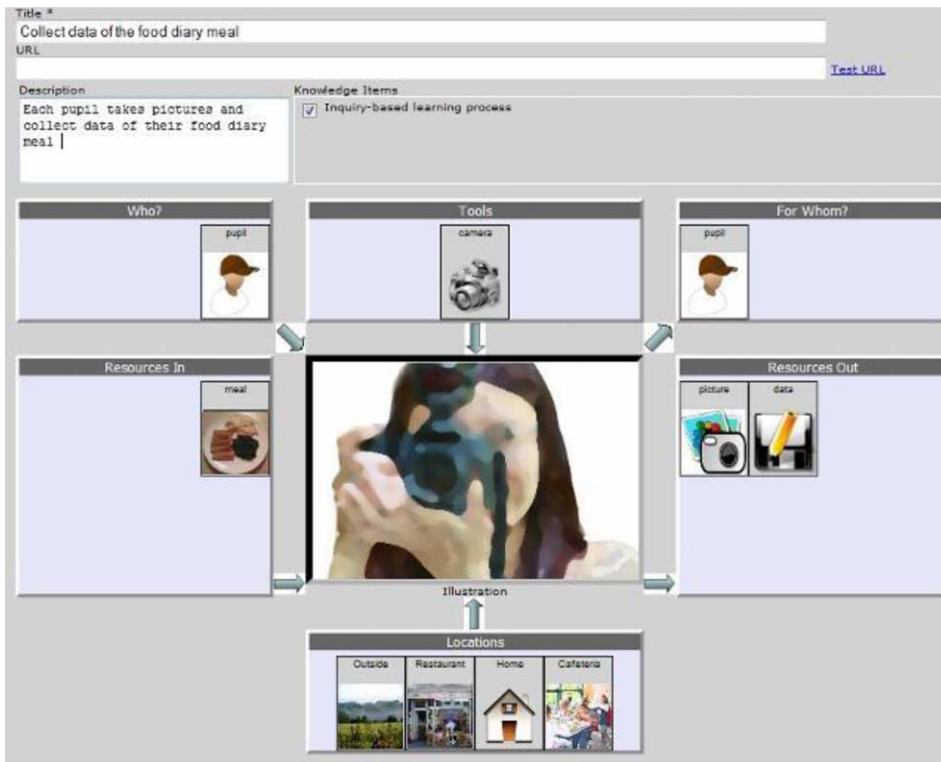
Title *
Collect data of the food diary meal
URL
Test URL
Description
Each pupil takes pictures and collect data of their food diary meal
Knowledge Items
Inquiry-based learning process

Who?
pupil

Tools
camera

For Whom?
pupil

Resources In
meal

Resources Out
picture
data

Illustration

Locations
Outside
Restaurant
Home
Cafeteria